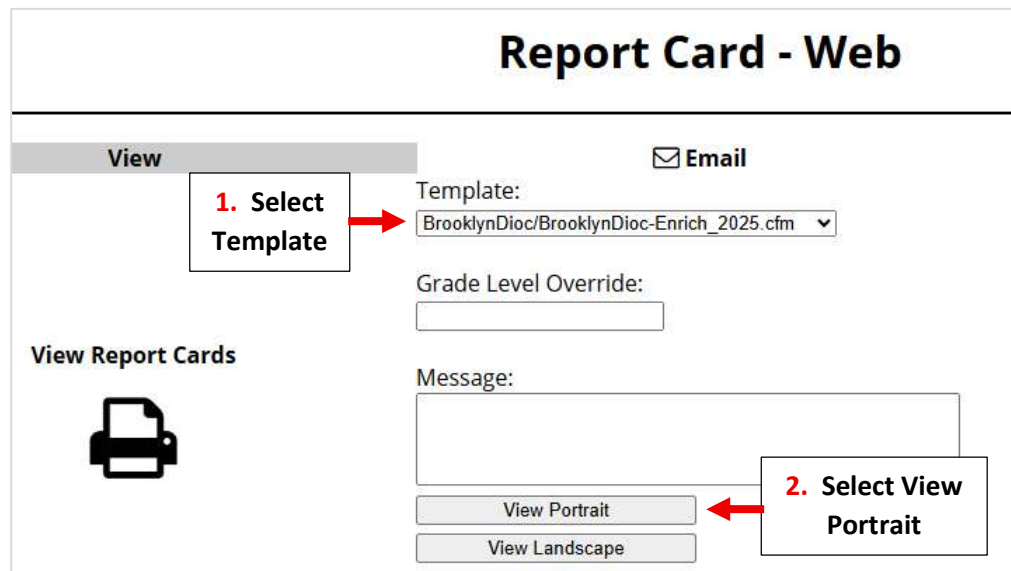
Report Card - Web

View

View Report Cards

Email

1. Select Template

Template:

BrooklynDioc/BrooklynDioc-Enrich_2025.cfm

Grade Level Override:

Message:

View Portrait

2. Select View Portrait

View Landscape